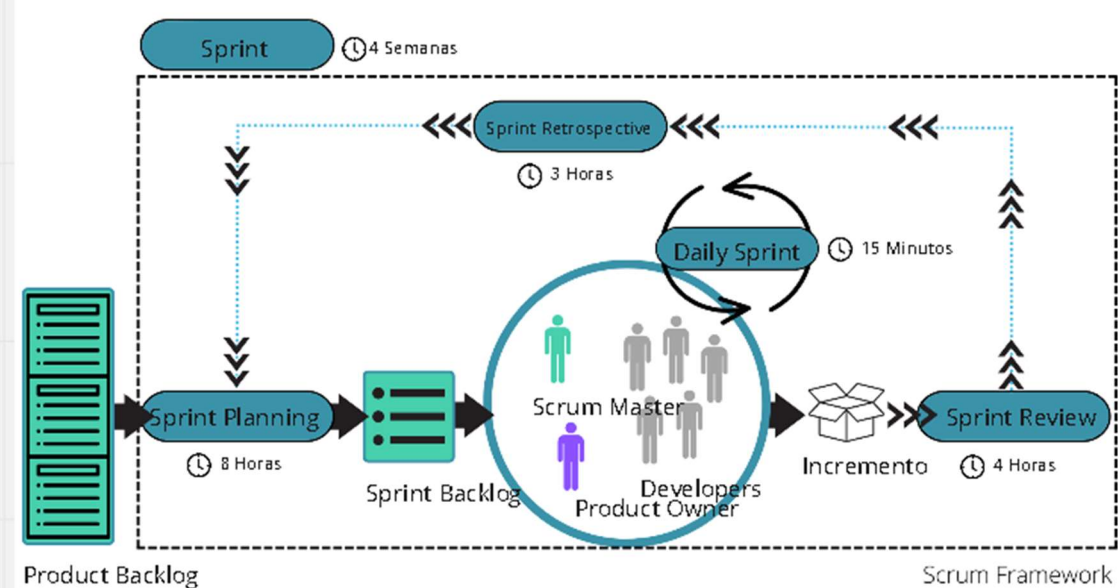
Sprint
4 Semanas
Sprint Retrospective
3 Horas
Daily Sprint
15 Minutos
Sprint Planning
8 Horas
Sprint Backlog
Scrum Master
Developers
Product Owner
Incremento
Sprint Review
4 Horas
Product Backlog
Scrum Framework